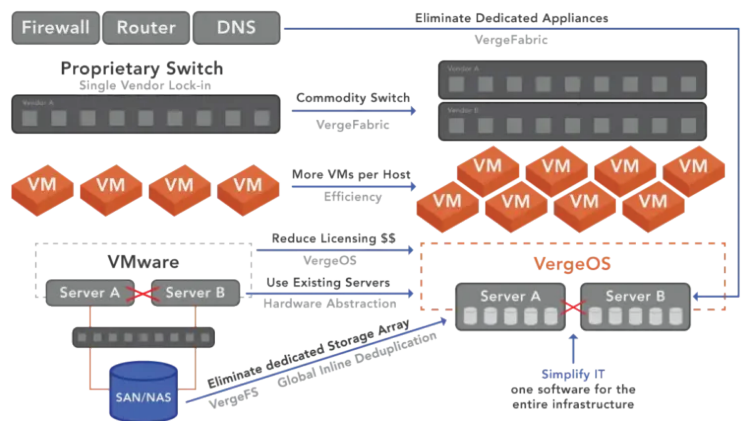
Firewall
Router
DNS
Eliminate Dedicated Appliances
VergeFabric

Proprietary Switch
Single Vendor Lock-in
Vendor A

Commodity Switch
VergeFabric

Vendor A
Vendor B

VM VM VM VM

More VMs per Host
Efficiency

VM VM VM VM
VM VM VM VM

Reduce Licensing $$
VergeOS

VMware
Server A
Server B

Use Existing Servers
Hardware Abstraction

VergeOS
Server A
Server B

Eliminate dedicated Storage Array
Global Inline Deduplication
VergeFS

SAN/NAS

Simplify IT
one software for the entire infrastructure